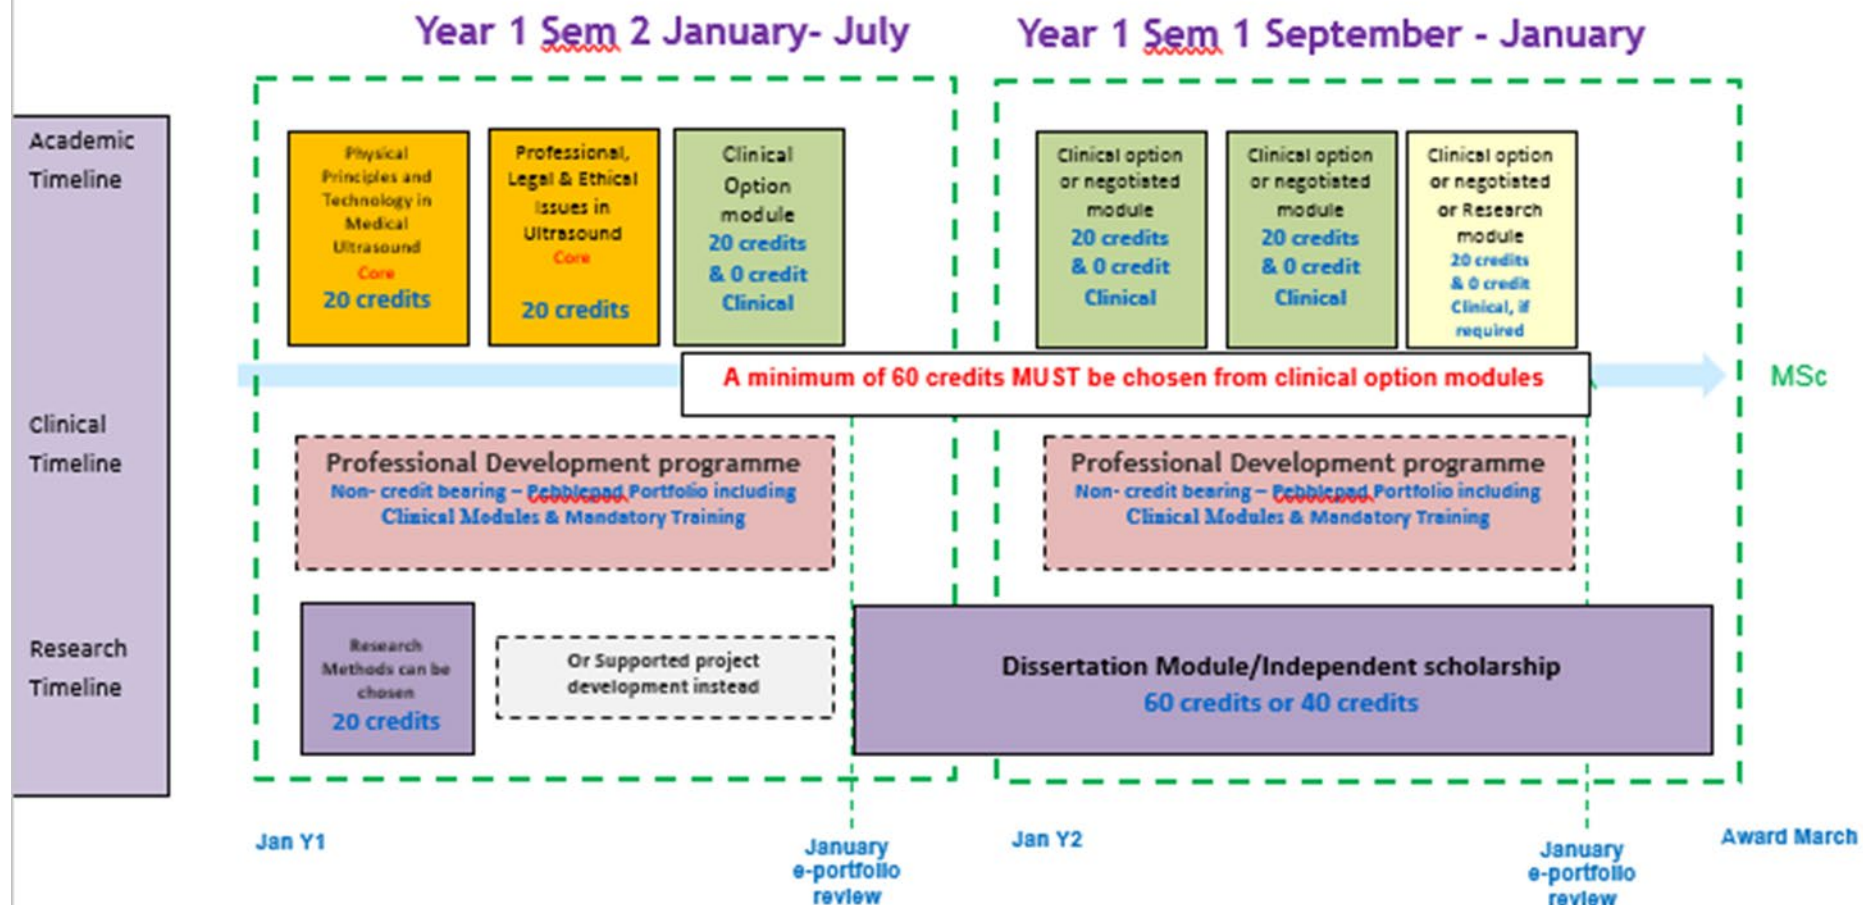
Year 1 Sem 2 January- July

Year 1 Sem 1 September - January

Academic Timeline

Physical Principles and Technology in Medical Ultrasound
Core
20 credits

Professional, Legal & Ethical Issues in Ultrasound
Core
20 credits

Clinical Option module
20 credits & 0 credit Clinical

Clinical option or negotiated module
20 credits & 0 credit Clinical

Clinical option or negotiated module
20 credits & 0 credit Clinical

Clinical option or negotiated or Research module
20 credits & 0 credit Clinical, if required

A minimum of 60 credits MUST be chosen from clinical option modules

MSc

Clinical Timeline

Professional Development programme
Non- credit bearing – Pebblepad Portfolio including Clinical Modules & Mandatory Training

Professional Development programme
Non- credit bearing – Pebblepad Portfolio including Clinical Modules & Mandatory Training

Research Timeline

Research Methods can be chosen
20 credits

Or Supported project development instead

Dissertation Module/Independent scholarship
60 credits or 40 credits

Jan Y1

January e-portfolio review

Jan Y2

January e-portfolio review

Award March